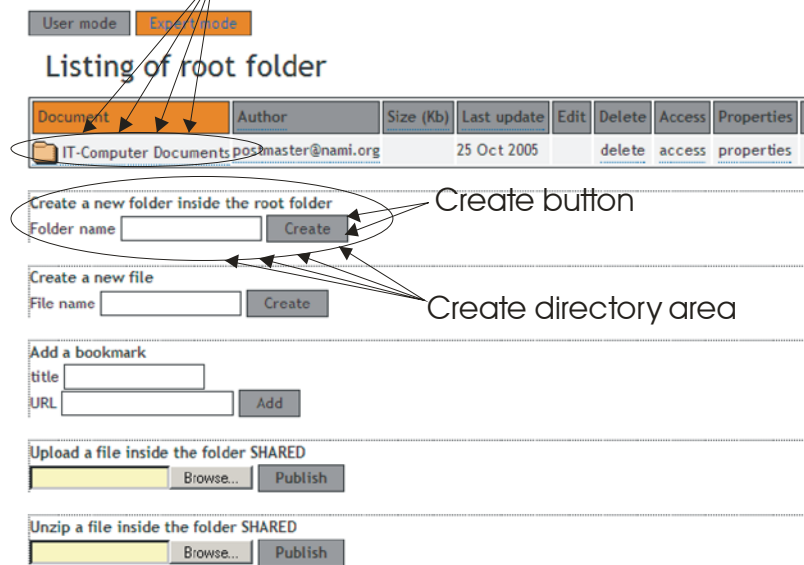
User mode Expert mode

Listing of root folder

| Document | Author | Size (Kb) | Last update | Edit | Delete | Access | Properties |
|---|---|---|---|---|---|---|---|
| IT-Computer Documents | postmaster@nami.org | | 25 Oct 2005 | | delete | access | properties |

Create a new folder inside the root folder
Folder name Create

Create button

Create a new file
File name Create

Create directory area

Add a bookmark
title
URL Add

Upload a file inside the folder SHARED
Browse... Publish

Unzip a file inside the folder SHARED
Browse... Publish